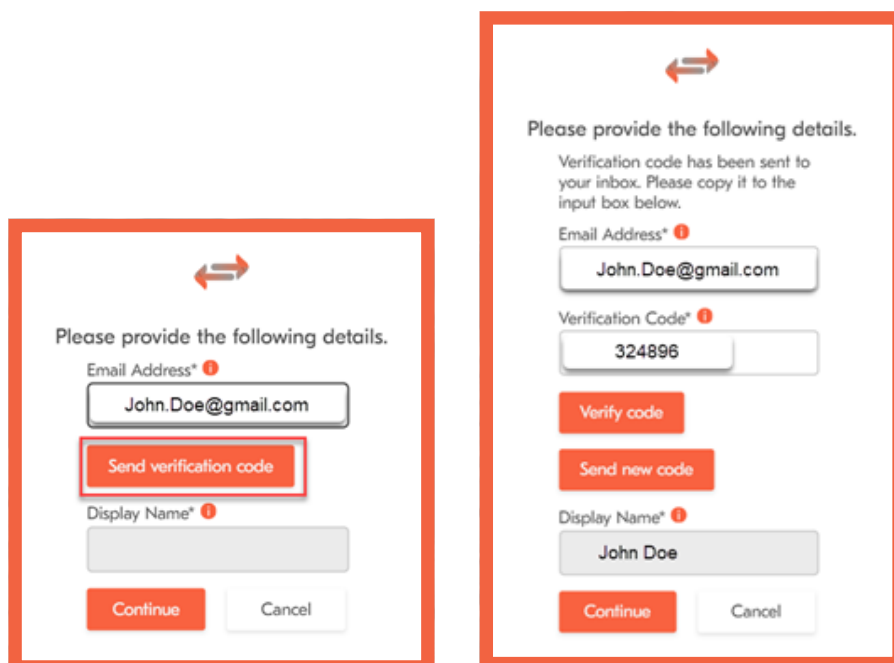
Please provide the following details.

Email Address*

John.Doe@gmail.com

Send verification code

Display Name*

Continue

Cancel

Please provide the following details.

Verification code has been sent to your inbox. Please copy it to the input box below.

Email Address*

John.Doe@gmail.com

Verification Code*

324896

Verify code

Send new code

Display Name*

John Doe

Continue

Cancel